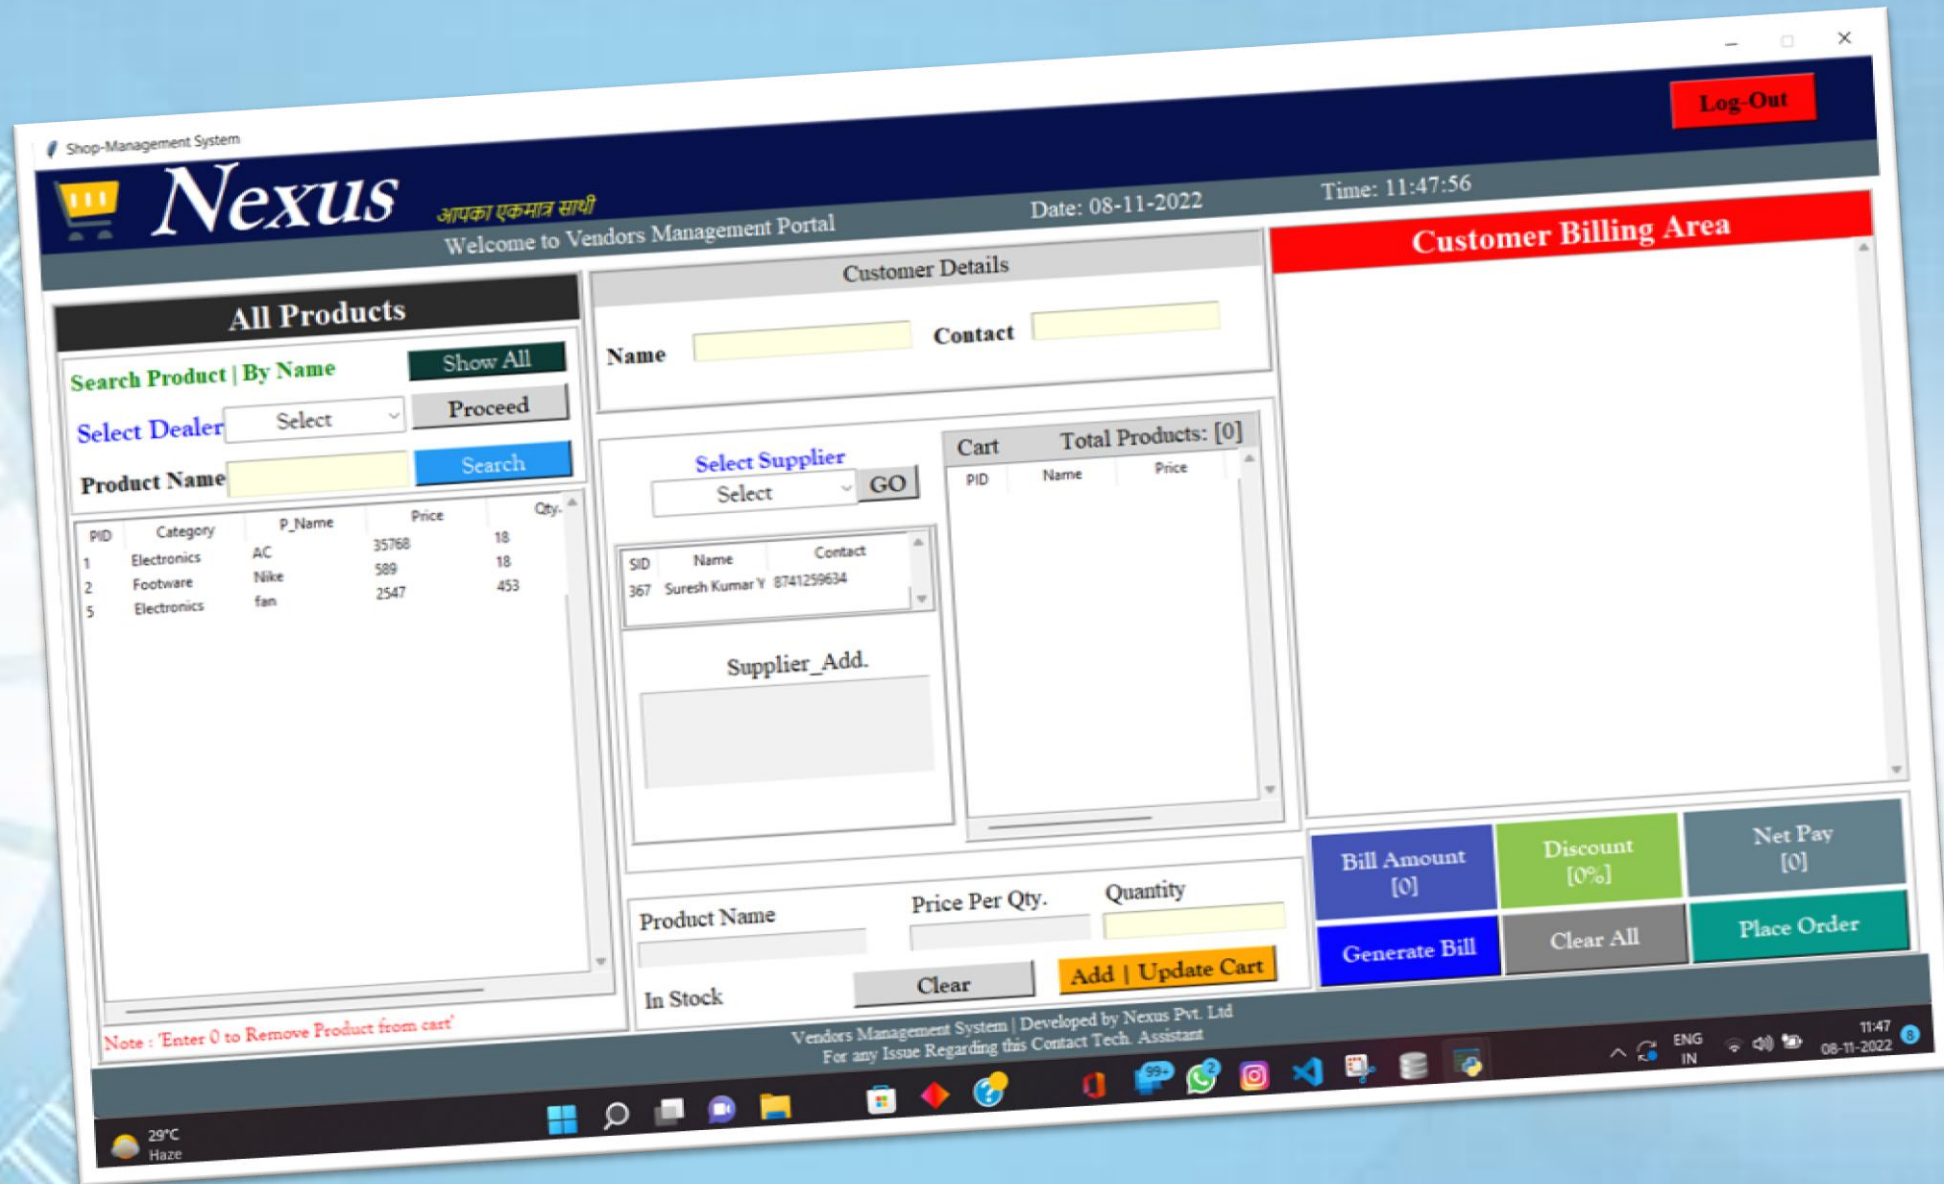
Shop-Management System

Log-Out

Nexus आपका एकमात्र साथी

Welcome to Vendors Management Portal

Date: 08-11-2022

Time: 11:47:56

All Products

Search Product | By Name

Show All

Select Dealer Select

Proceed

Product Name

Search

| PID | Category | P_Name | Price | Qty. |
|---|---|---|---|---|
| 1 | Electronics | AC | 35768 | 18 |
| 2 | Footware | Nike | 589 | 18 |
| 5 | Electronics | fan | 2547 | 453 |

Note : 'Enter 0 to Remove Product from cart'

Customer Details

Name

Contact

Select Supplier

Select

GO

| SID | Name | Contact |
|---|---|---|
| 367 | Suresh Kumar Y | 8741259634 |

Supplier_Add.

Cart

Total Products: [0]

| PID | Name | Price |
|---|---|---|

Product Name

Price Per Qty.

Quantity

In Stock

Clear

Add | Update Cart

Customer Billing Area

Bill Amount [0]

Discount [0%]

Net Pay [0]

Generate Bill

Clear All

Place Order

Vendors Management System | Developed by Nexus Pvt. Ltd
For any Issue Regarding this Contact Tech. Assistant

29°C Haze

99+

2

ENG IN

11:47 08-11-2022

8